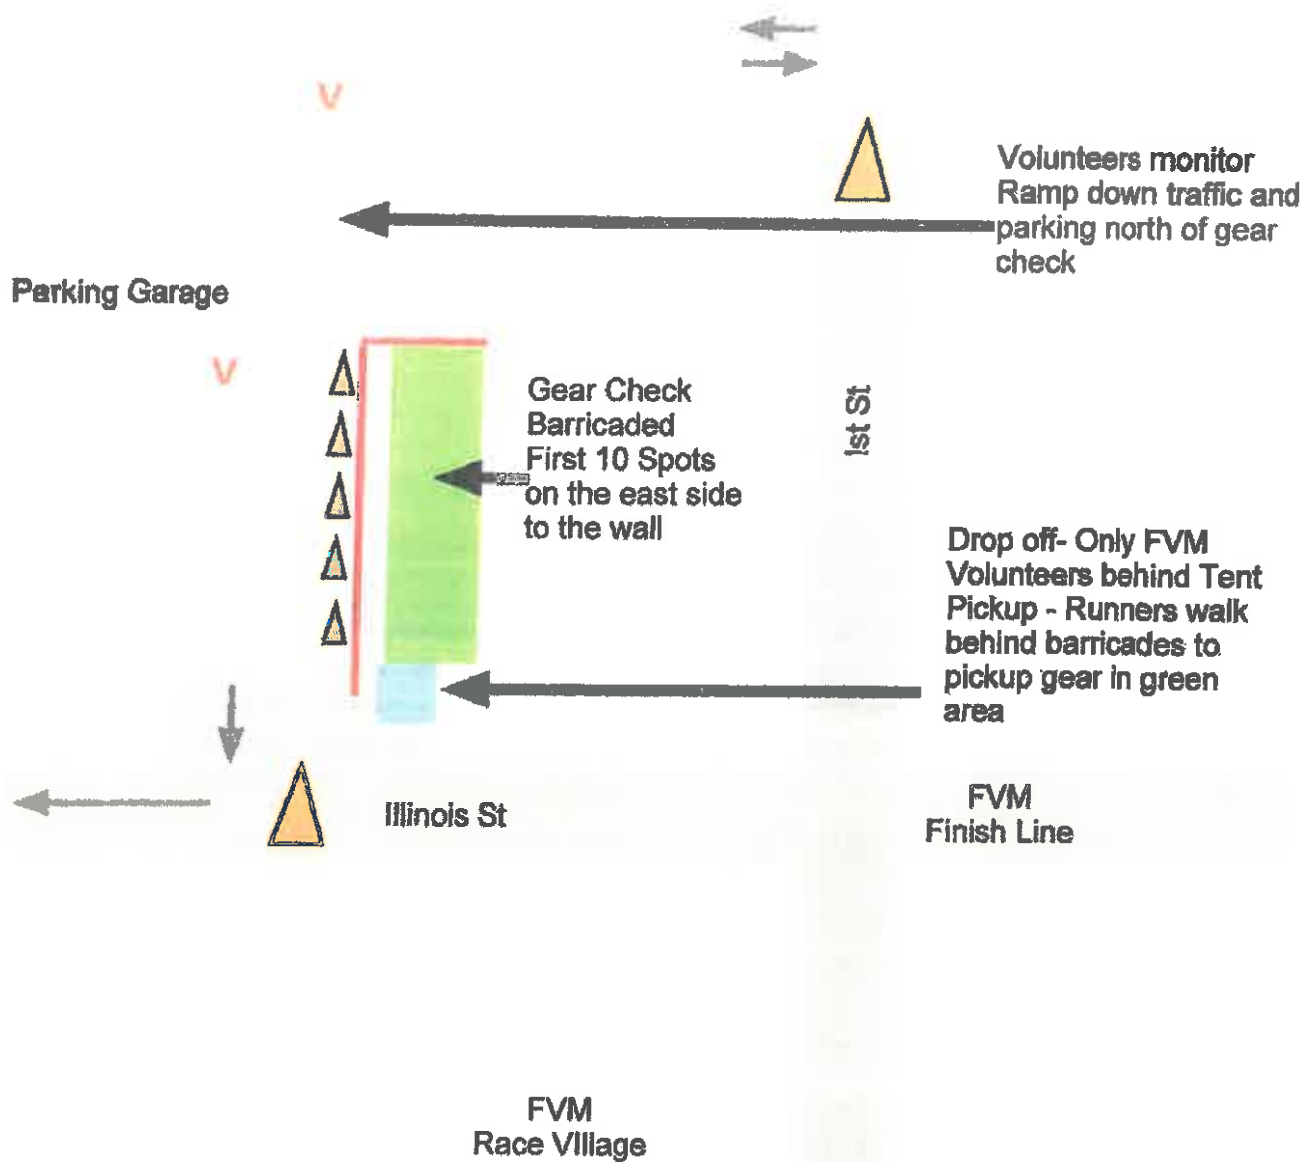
V

Volunteers monitor Ramp down traffic and parking north of gear check

Parking Garage

V

Gear Check Barricaded First 10 Spots on the east side to the wall

Ist St

Drop off- Only FVM Volunteers behind Tent Pickup - Runners walk behind barricades to pickup gear in green area

Illinois St

FVM Finish Line

FVM Race Village